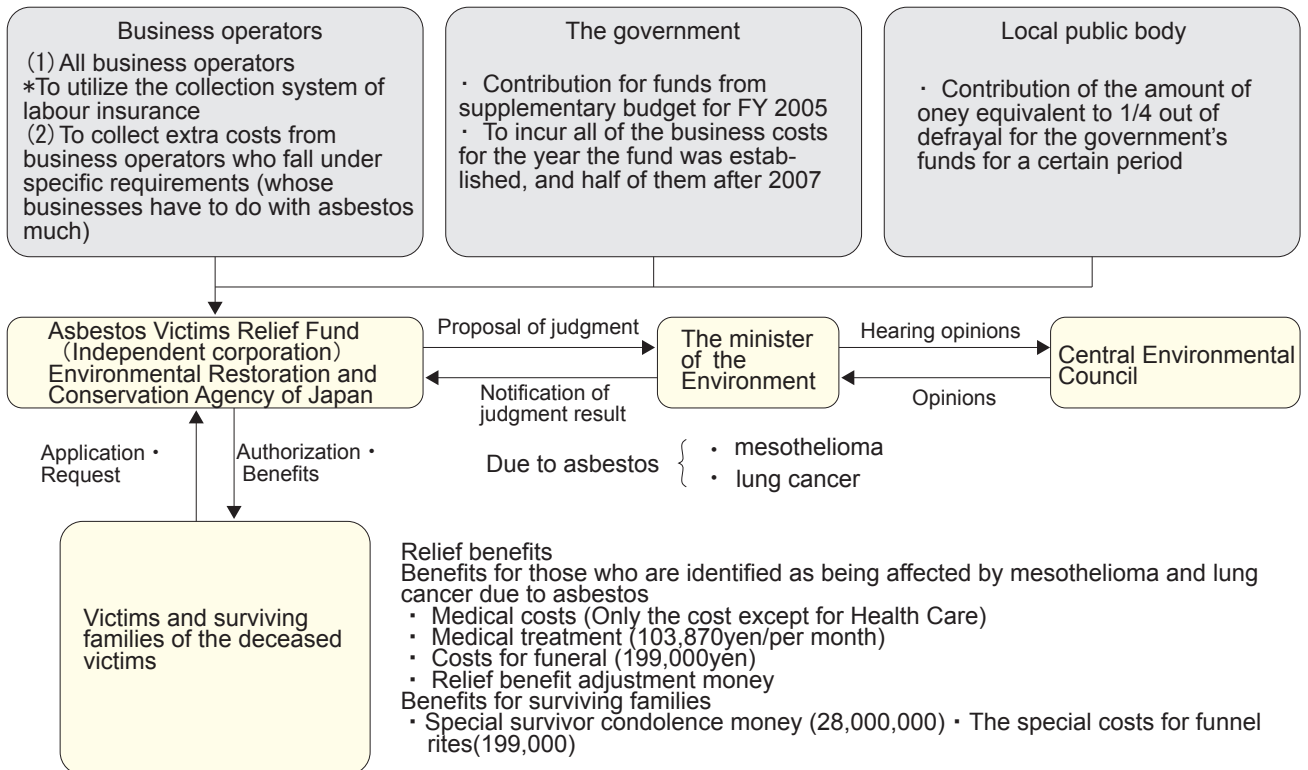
Business operators
(1) All business operators
*To utilize the collection system of labour insurance
(2) To collect extra costs from business operators who fall under specific requirements (whose businesses have to do with asbestos much)

The government
・ Contribution for funds from supplementary budget for FY 2005
・ To incur all of the business costs for the year the fund was established, and half of them after 2007

Local public body
・ Contribution of the amount of oney equivalent to 1/4 out of defrayal for the government's funds for a certain period

Asbestos Victims Relief Fund (Independent corporation) Environmental Restoration and Conservation Agency of Japan

Proposal of judgment

Notification of judgment result

The minister of the Environment

Hearing opinions

Opinions

Central Environmental Council

Application・Request

Authorization・Benefits

Due to asbestos
・ mesothelioma
・ lung cancer

Victims and surviving families of the deceased victims

Relief benefits
Benefits for those who are identified as being affected by mesothelioma and lung cancer due to asbestos
・ Medical costs (Only the cost except for Health Care)
・ Medical treatment (103,870yen/per month)
・ Costs for funeral (199,000yen)
・ Relief benefit adjustment money
Benefits for surviving families
・Special survivor condolence money (28,000,000)・The special costs for funnel rites(199,000)